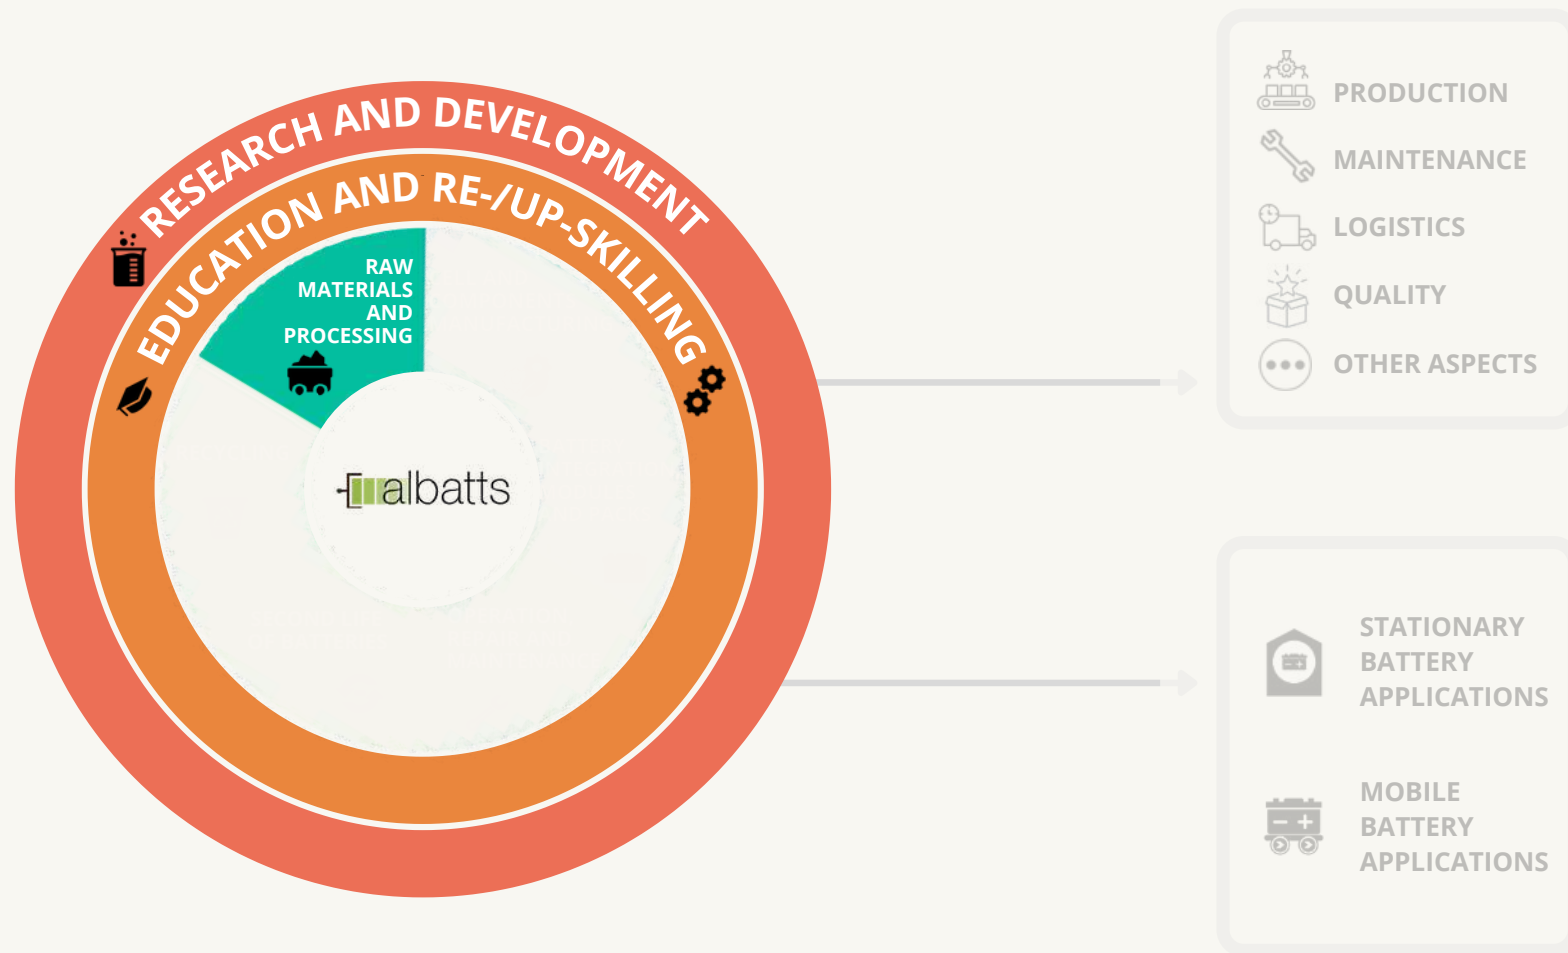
RESEARCH AND DEVELOPMENT

EDUCATION AND RE-/UP-SKILLING

RAW MATERIALS AND PROCESSING

albatts

PRODUCTION

MAINTENANCE

LOGISTICS

QUALITY

OTHER ASPECTS

STATIONARY BATTERY APPLICATIONS

MOBILE BATTERY APPLICATIONS